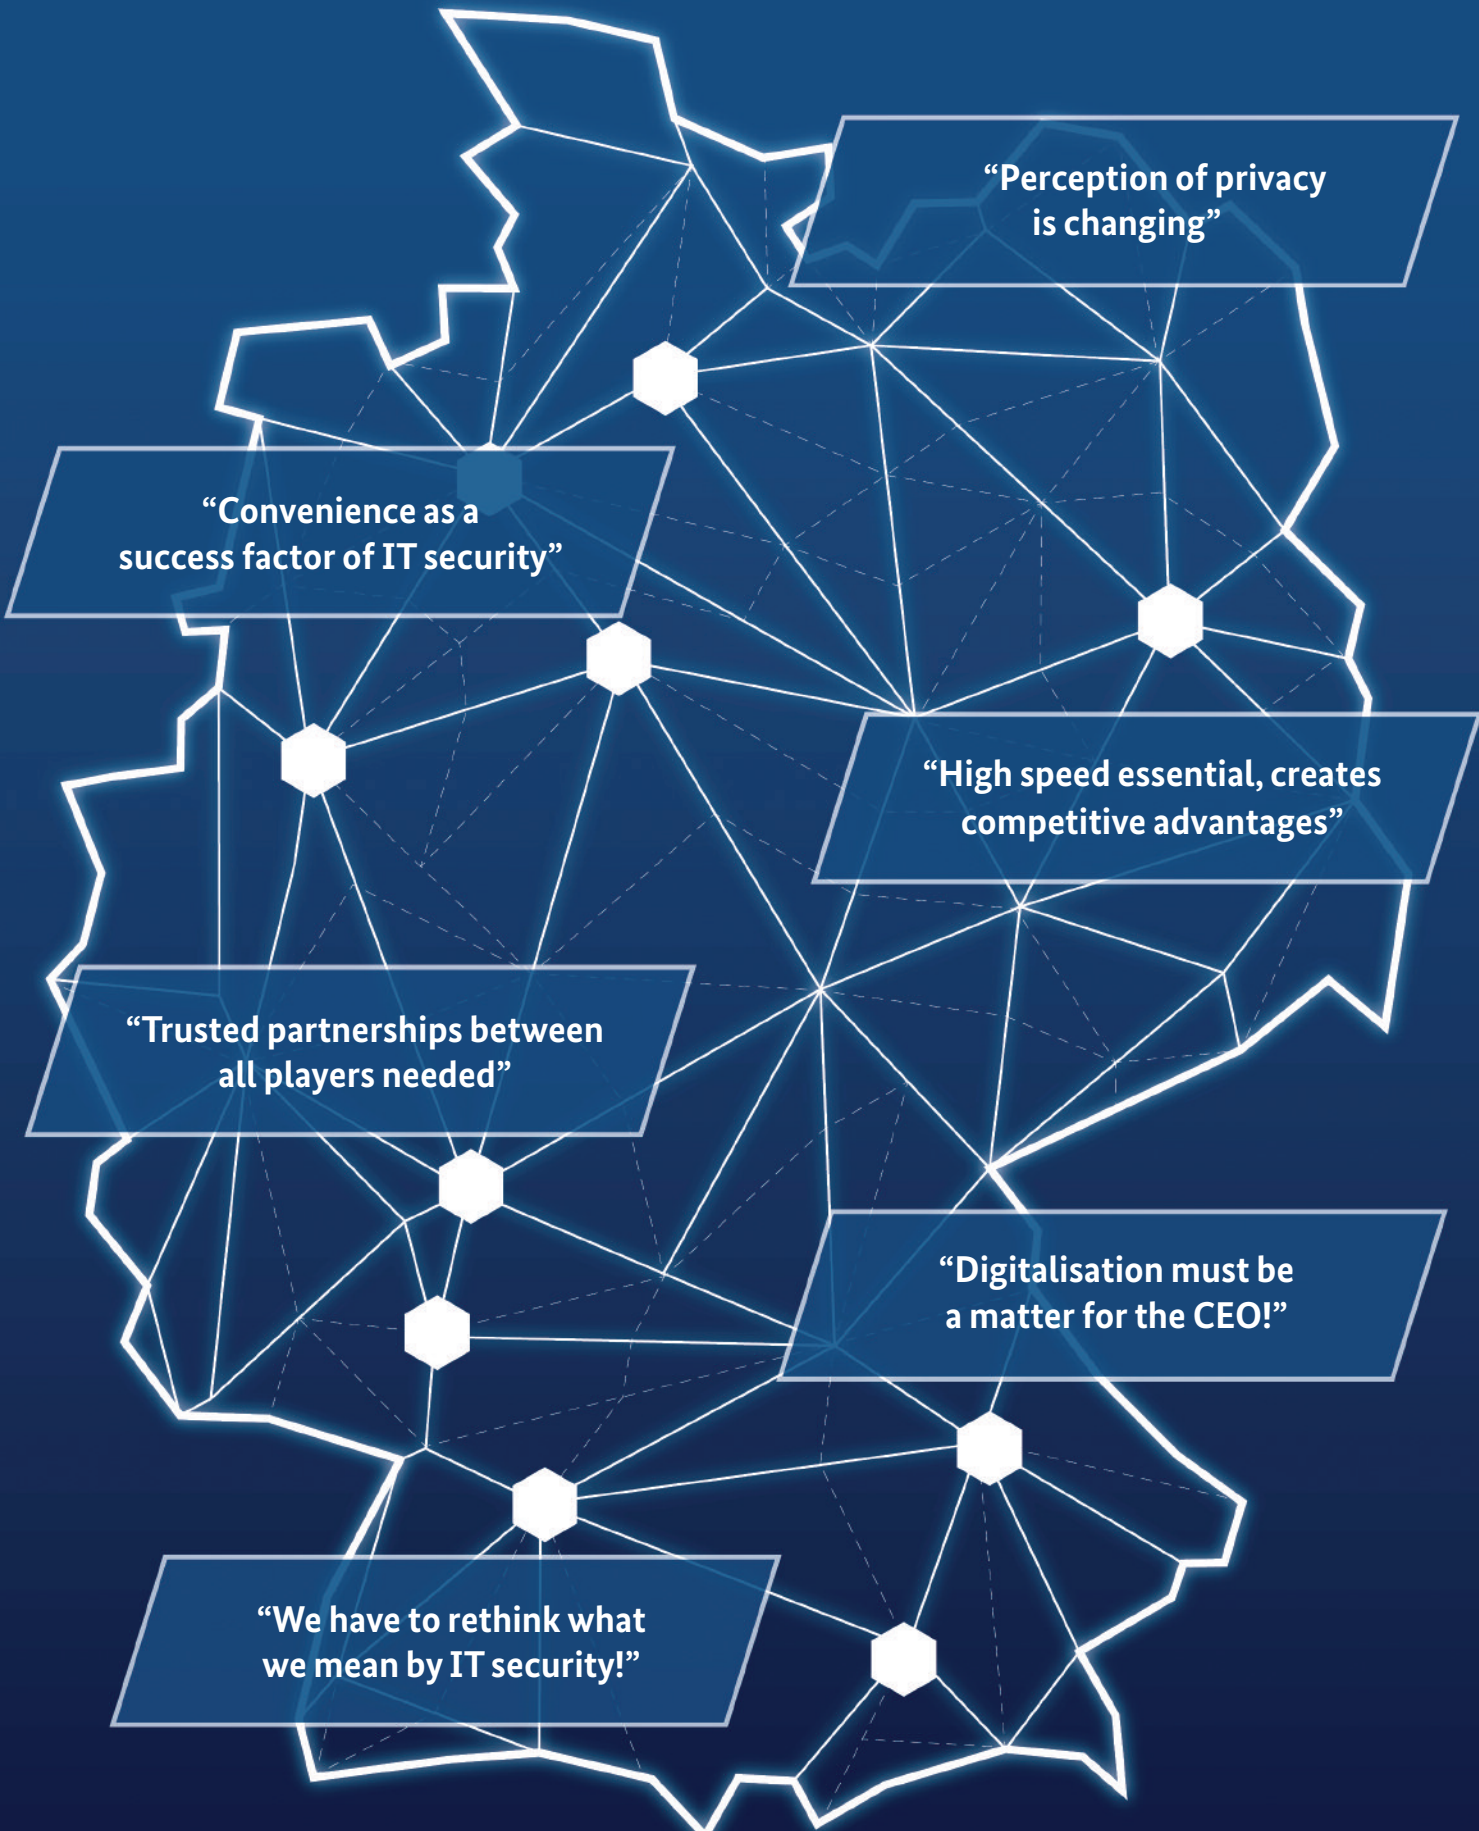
“Perception of privacy is changing”

“Convenience as a success factor of IT security”

“High speed essential, creates competitive advantages”

“Trusted partnerships between all players needed”

“Digitalisation must be a matter for the CEO!”

“We have to rethink what we mean by IT security!”